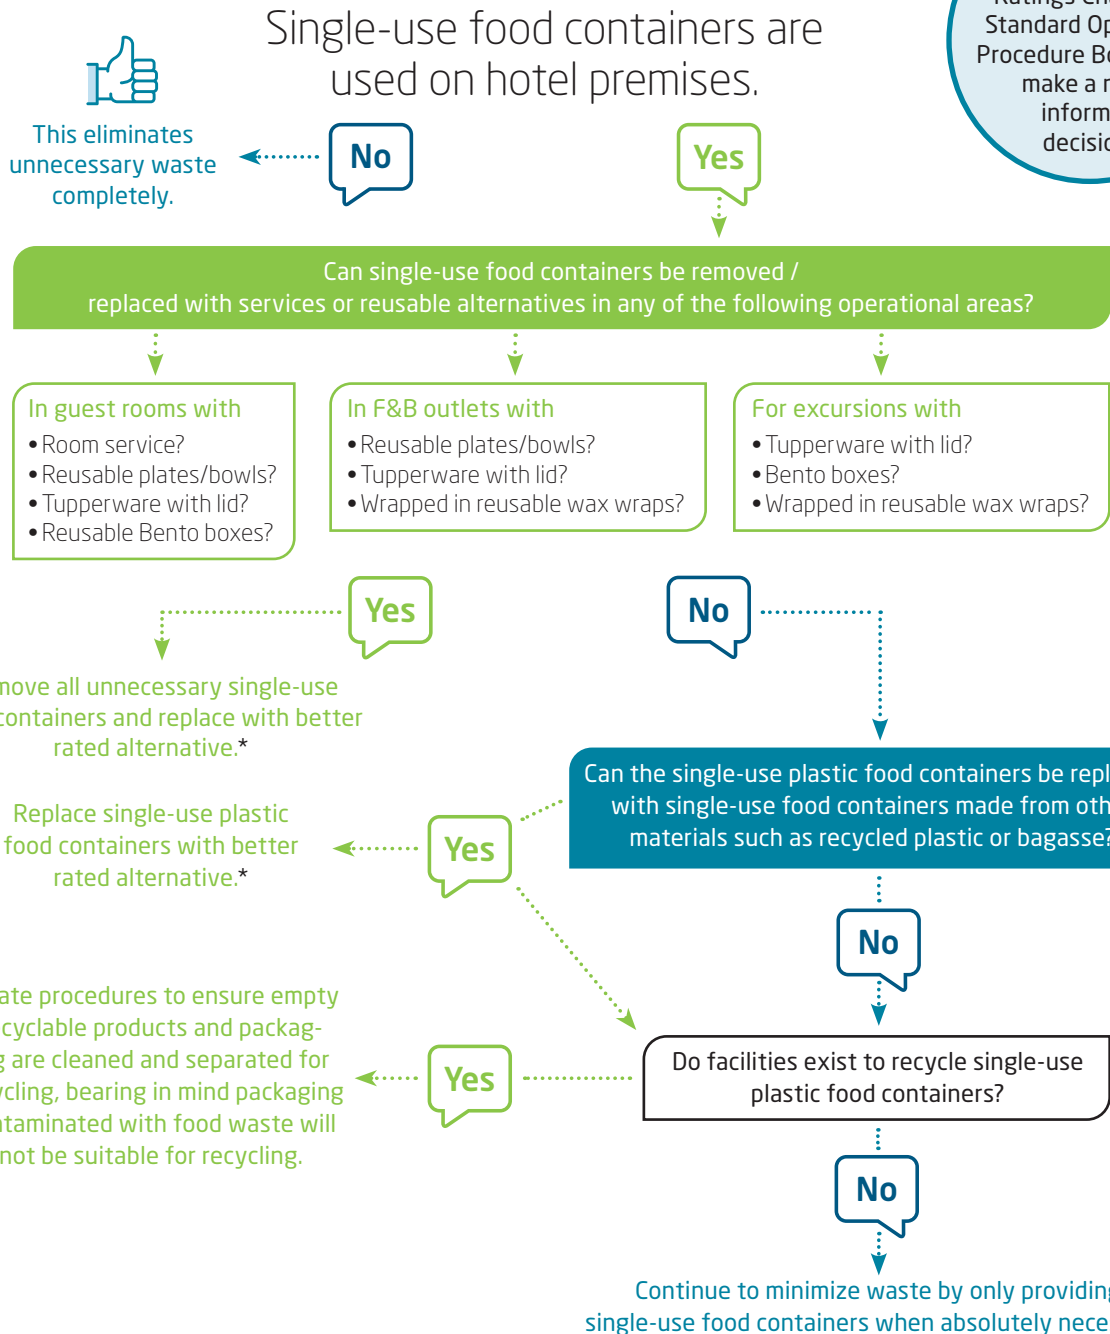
Single-use food containers are used on hotel premises.

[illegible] Standard Op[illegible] Procedure B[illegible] make a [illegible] inform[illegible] decisi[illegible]

This eliminates unnecessary waste completely.

No

Yes

Can single-use food containers be removed / replaced with services or reusable alternatives in any of the following operational areas?

In guest rooms with
• Room service?
• Reusable plates/bowls?
• Tupperware with lid?
• Reusable Bento boxes?

In F&B outlets with
• Reusable plates/bowls?
• Tupperware with lid?
• Wrapped in reusable wax wraps?

For excursions with
• Tupperware with lid?
• Bento boxes?
• Wrapped in reusable wax wraps?

Yes

No

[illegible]move all unnecessary single-use containers and replace with better rated alternative.*

Can the single-use plastic food containers be repl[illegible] with single-use food containers made from oth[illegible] materials such as recycled plastic or bagasse?

Replace single-use plastic food containers with better rated alternative.*

Yes

No

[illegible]ate procedures to ensure empty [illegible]cyclable products and packag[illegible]g are cleaned and separated for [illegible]cling, bearing in mind packaging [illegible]taminated with food waste will not be suitable for recycling.

Yes

Do facilities exist to recycle single-use plastic food containers?

No

Continue to minimize waste by only providin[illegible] single-use food containers when absolutely nece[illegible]